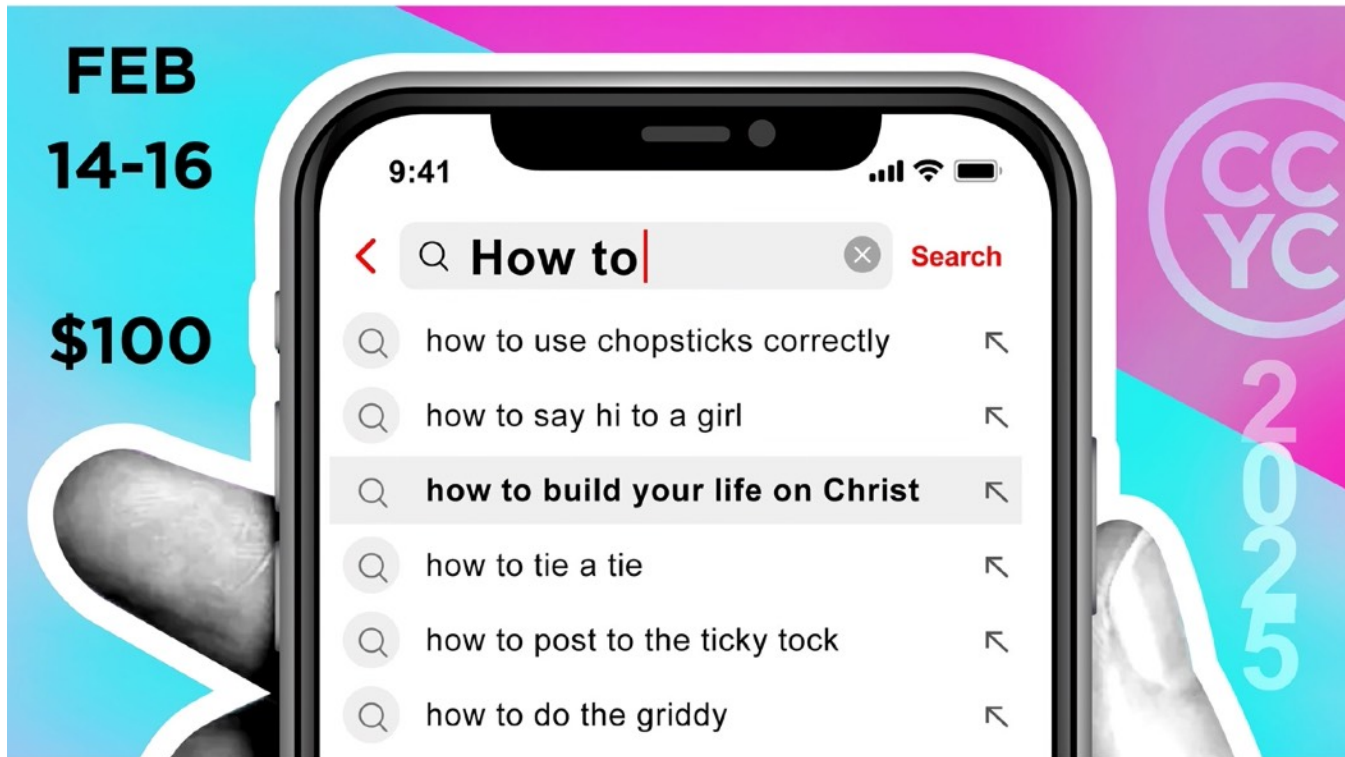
FEB
14-16

$100

9:41

How to

Search

how to use chopsticks correctly

how to say hi to a girl

how to build your life on Christ

how to tie a tie

how to post to the ticky tock

how to do the griddy

CC
YC

2025